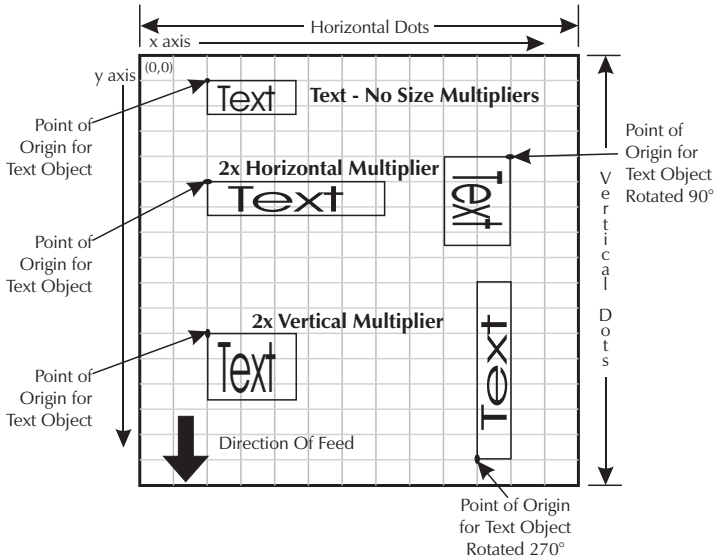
Horizontal Dots

x axis

y axis

(0,0)

Text

Text - No Size Multipliers

Point of Origin for Text Object

Point of Origin for Text Object Rotated 90°

2x Horizontal Multiplier

Text

Text

Vertical Dots

Point of Origin for Text Object

2x Vertical Multiplier

Text

Text

Point of Origin for Text Object

Direction Of Feed

Point of Origin for Text Object Rotated 270°